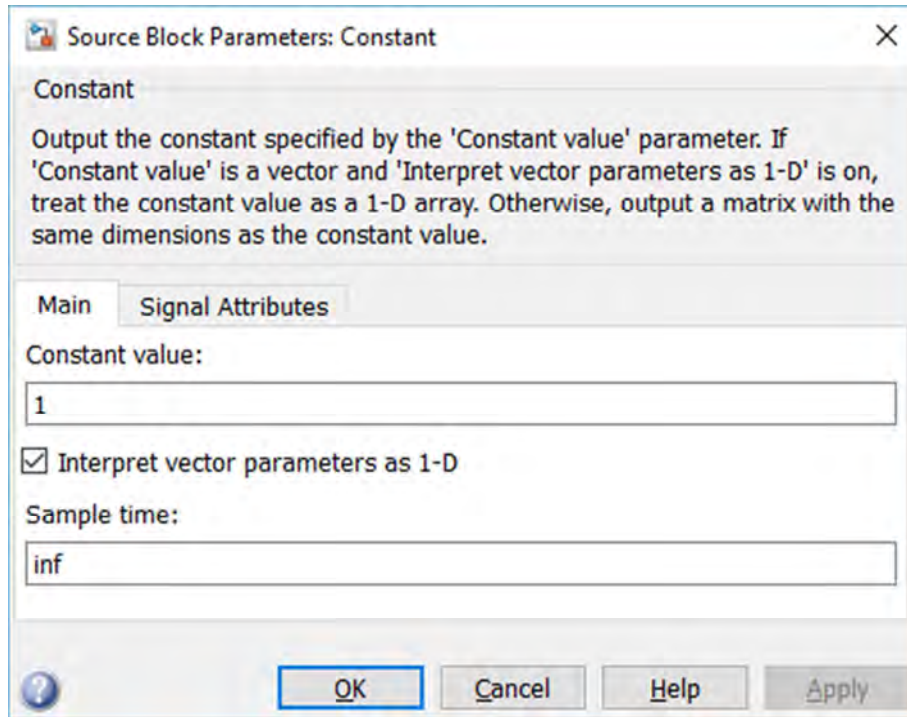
Source Block Parameters: Constant

Constant

Output the constant specified by the 'Constant value' parameter. If 'Constant value' is a vector and 'Interpret vector parameters as 1-D' is on, treat the constant value as a 1-D array. Otherwise, output a matrix with the same dimensions as the constant value.

Main | Signal Attributes

Constant value:

1

☑ Interpret vector parameters as 1-D

Sample time:

inf

OK | Cancel | Help | Apply